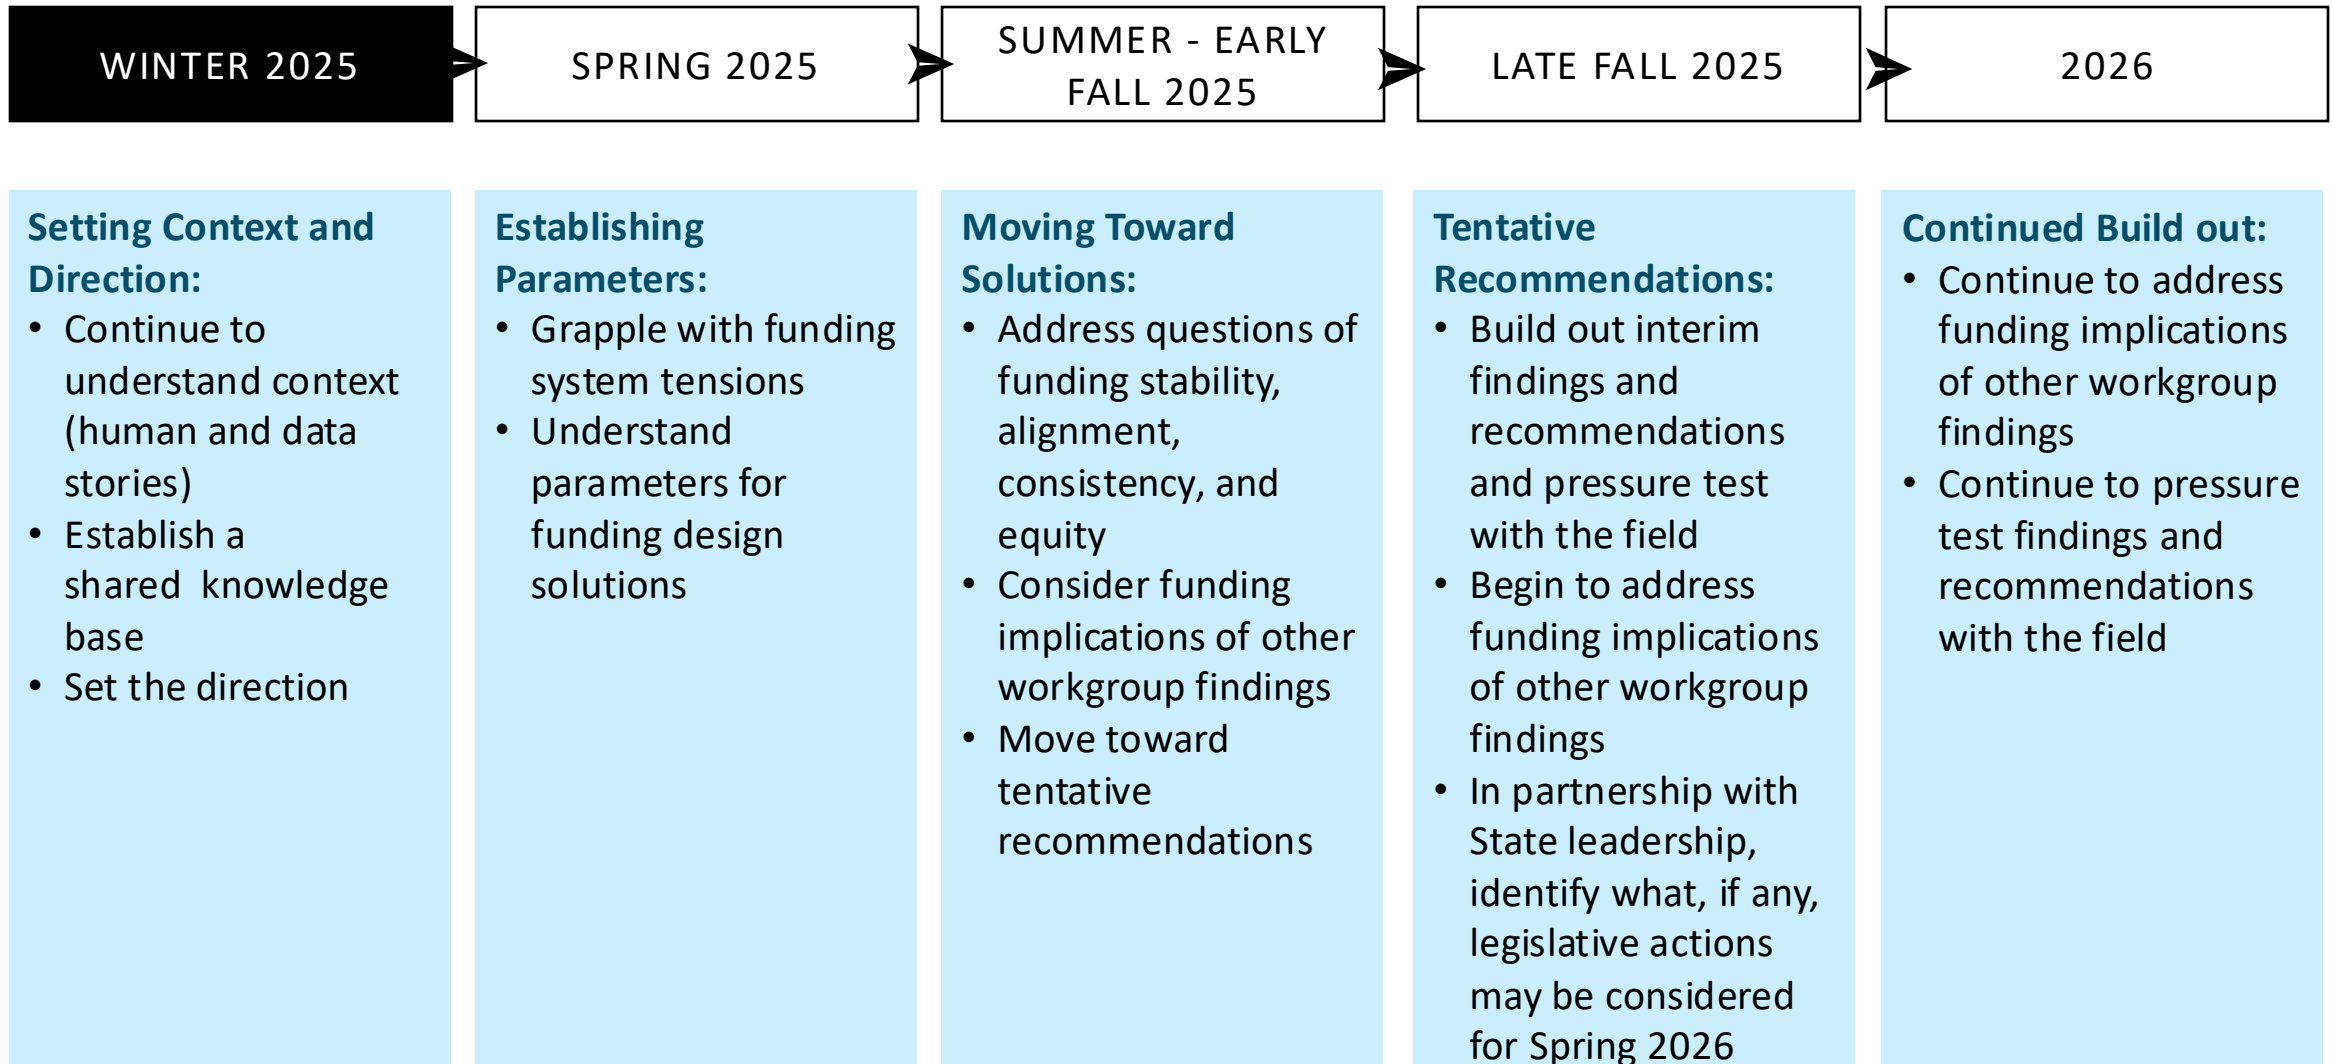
WINTER 2025

SPRING 2025

SUMMER - EARLY FALL 2025

LATE FALL 2025

2026

Setting Context and Direction:
• Continue to understand context (human and data stories)
• Establish a shared knowledge base
• Set the direction

Establishing Parameters:
• Grapple with funding system tensions
• Understand parameters for funding design solutions

Moving Toward Solutions:
• Address questions of funding stability, alignment, consistency, and equity
• Consider funding implications of other workgroup findings
• Move toward tentative recommendations

Tentative Recommendations:
• Build out interim findings and recommendations and pressure test with the field
• Begin to address funding implications of other workgroup findings
• In partnership with State leadership, identify what, if any, legislative actions may be considered for Spring 2026

Continued Build out:
• Continue to address funding implications of other workgroup findings
• Continue to pressure test findings and recommendations with the field